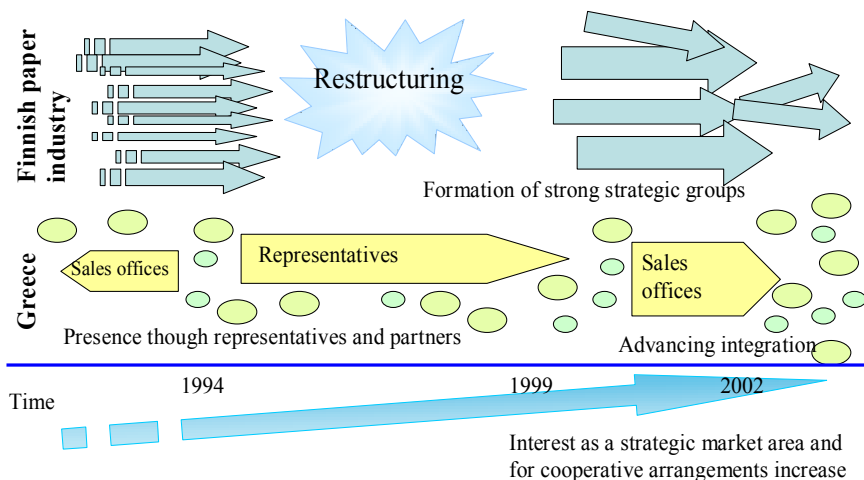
Finnish paper industry

Restructuring

Formation of strong strategic groups

Greece

Sales offices

Representatives

Sales offices

Presence though representatives and partners

Advancing integration

Time

1994

1999

2002

Interest as a strategic market area and for cooperative arrangements increase